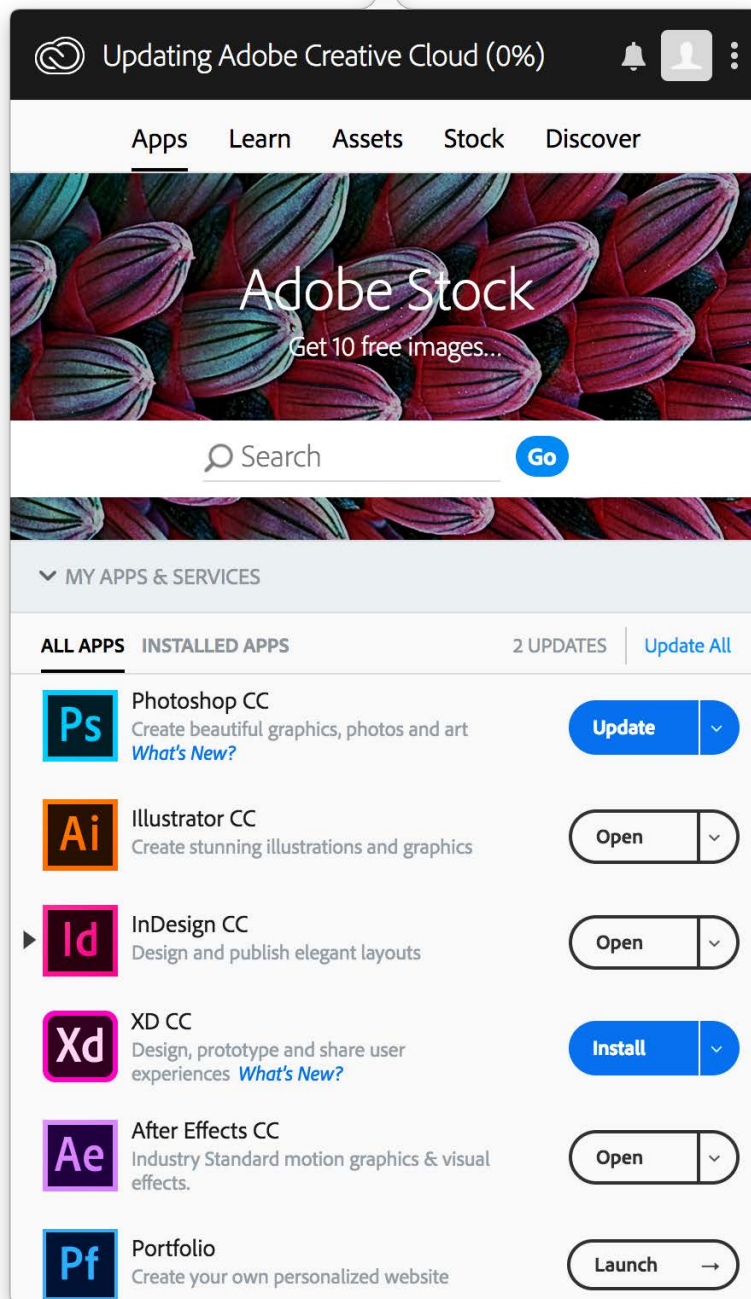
Updating Adobe Creative Cloud (0%)

Apps Learn Assets Stock Discover

Adobe Stock
Get 10 free images...

Search Go

MY APPS & SERVICES

ALL APPS INSTALLED APPS 2 UPDATES Update All

Ps Photoshop CC
Create beautiful graphics, photos and art
What's New?
Update

Ai Illustrator CC
Create stunning illustrations and graphics
Open

Id InDesign CC
Design and publish elegant layouts
Open

Xd XD CC
Design, prototype and share user experiences What's New?
Install

Ae After Effects CC
Industry Standard motion graphics & visual effects.
Open

Pf Portfolio
Create your own personalized website
Launch →